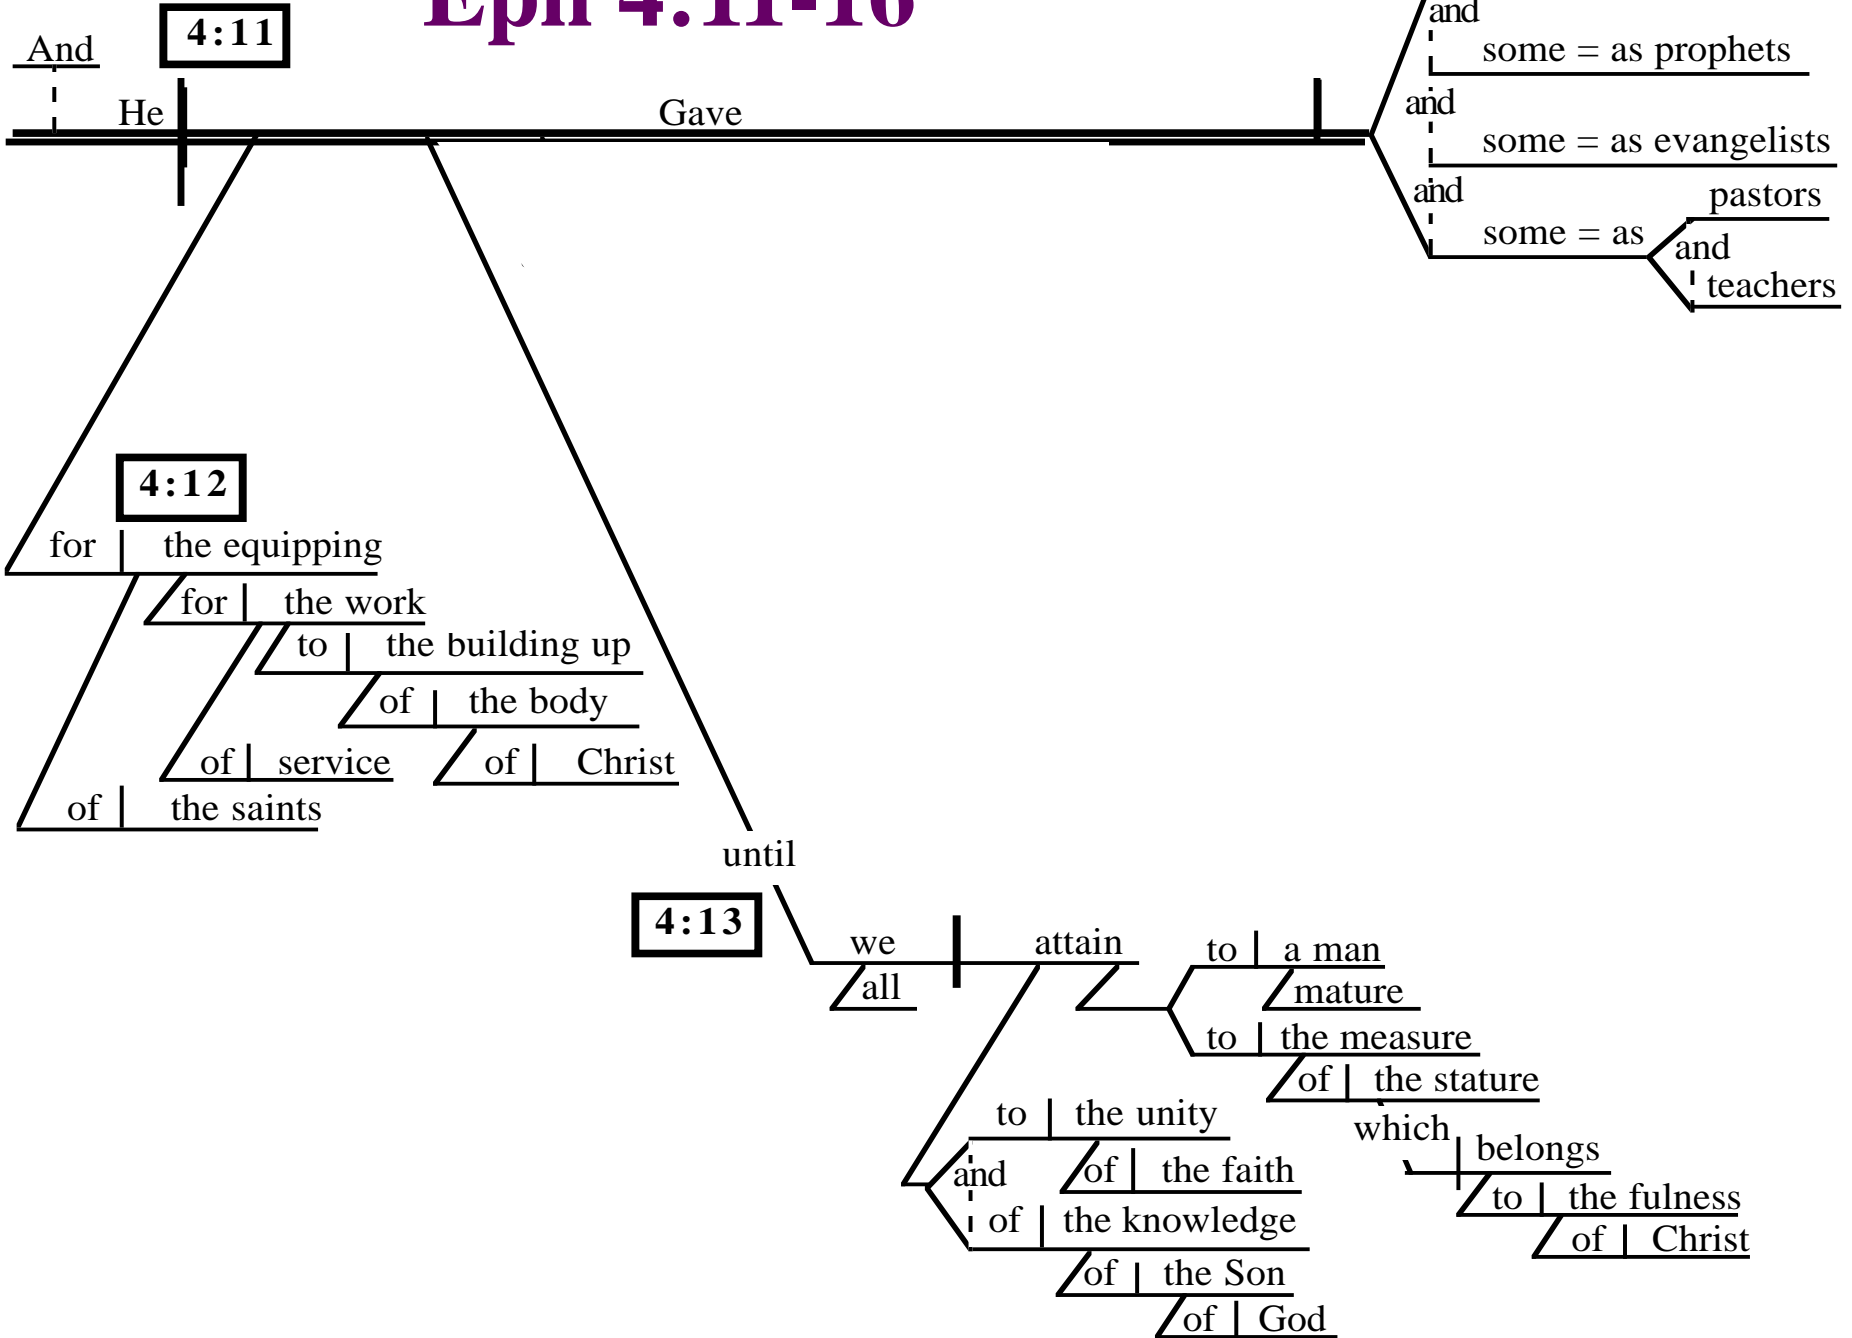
Eph 4:11-16

And

4:11

He

Gave

and

some = as prophets

and

some = as evangelists

and

some = as

pastors

and

teachers

4:12

for the equipping

for the work

to the building up

of the body

of Christ

of service

of the saints

until

4:13

we

all

attain

to a man

mature

to the measure

of the stature

which

belongs

to the fulness

of Christ

to the unity

and

of the faith

of the knowledge

of the Son

of God